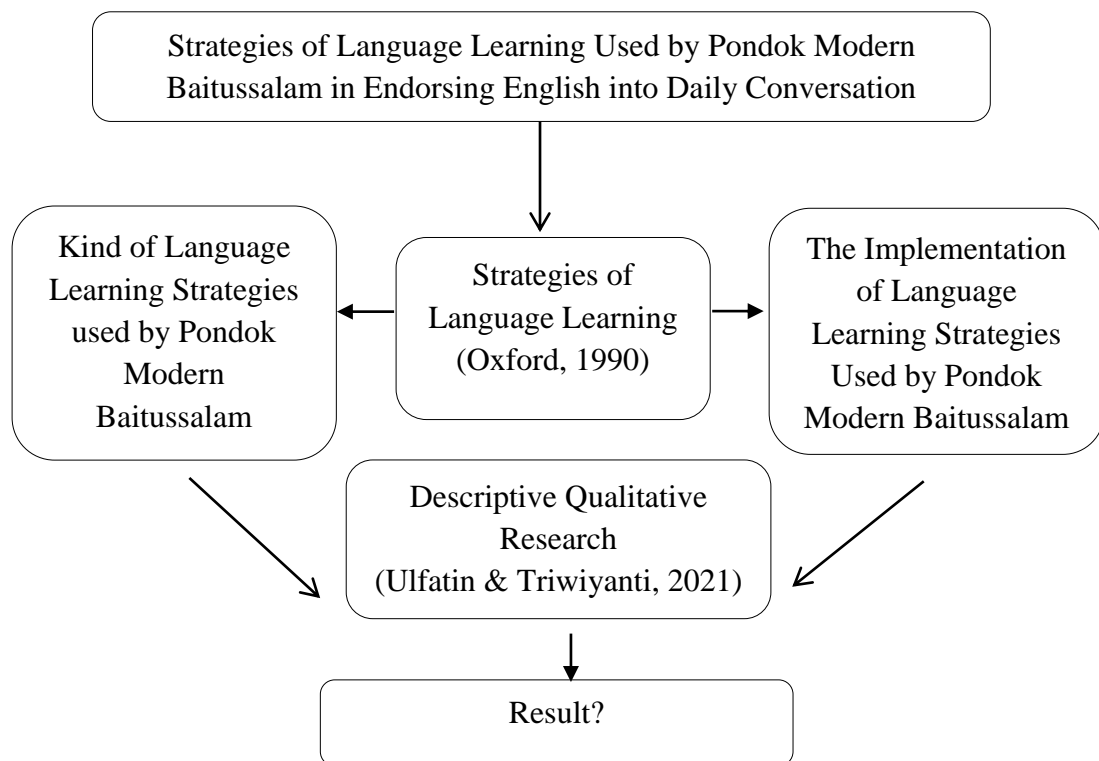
Strategies of Language Learning Used by Pondok Modern Baitussalam in Endorsing English into Daily Conversation

Kind of Language Learning Strategies used by Pondok Modern Baitussalam

Strategies of Language Learning (Oxford, 1990)

The Implementation of Language Learning Strategies Used by Pondok Modern Baitussalam

Descriptive Qualitative Research (Ulfatin & Triwiyanti, 2021)

Result?